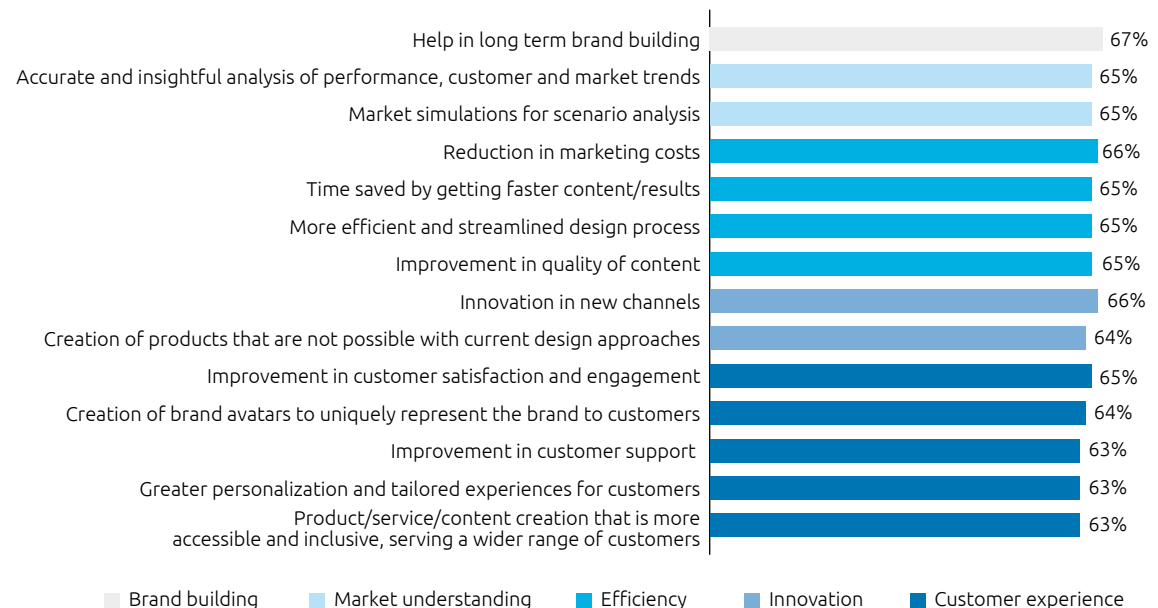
Help in long term brand building 67%
Accurate and insightful analysis of performance, customer and market trends 65%
Market simulations for scenario analysis 65%
Reduction in marketing costs 66%
Time saved by getting faster content/results 65%
More efficient and streamlined design process 65%
Improvement in quality of content 65%
Innovation in new channels 66%
Creation of products that are not possible with current design approaches 64%
Improvement in customer satisfaction and engagement 65%
Creation of brand avatars to uniquely represent the brand to customers 64%
Improvement in customer support 63%
Greater personalization and tailored experiences for customers 63%
Product/service/content creation that is more accessible and inclusive, serving a wider range of customers 63%

Brand building Market understanding Efficiency Innovation Customer experience